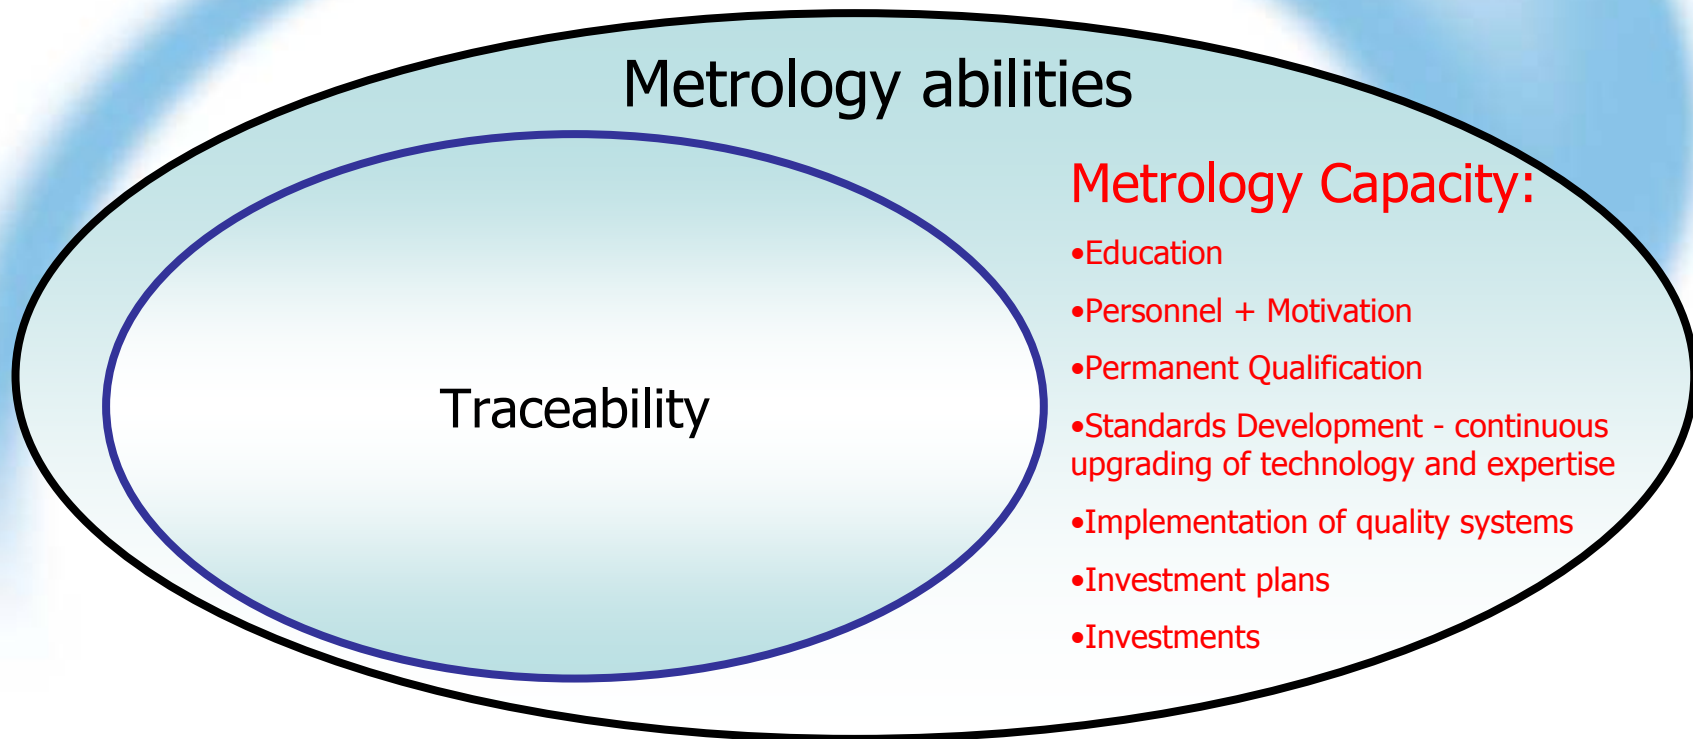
Metrology abilities

Traceability

Metrology Capacity:

•Education

•Personnel + Motivation

•Permanent Qualification

•Standards Development - continuous upgrading of technology and expertise

•Implementation of quality systems

•Investment plans

•Investments